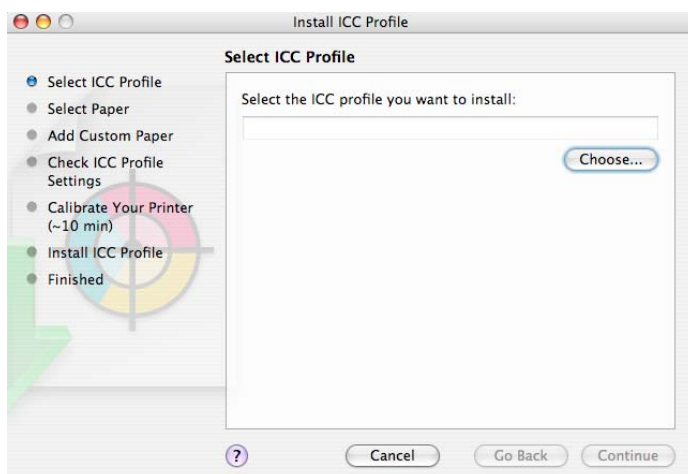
Install ICC Profile

Select ICC Profile

Select ICC Profile
Select Paper
Add Custom Paper
Check ICC Profile Settings
Calibrate Your Printer (~10 min)
Install ICC Profile
Finished

Select the ICC profile you want to install:

Choose...

?

Cancel

Go Back

Continue